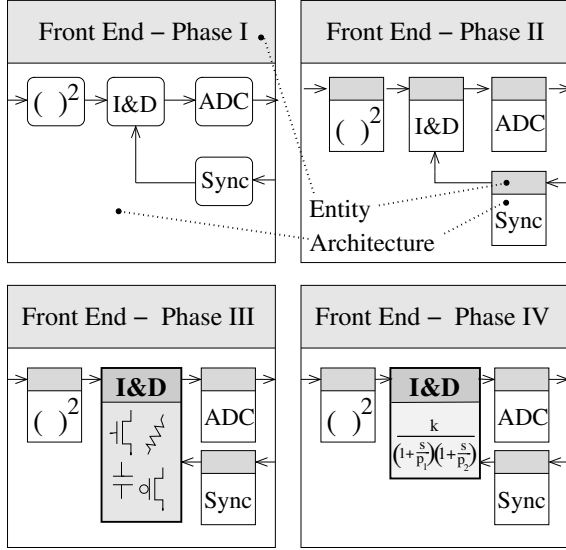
Front End – Phase I

$(\ )^2$

I&D

ADC

Sync

Front End – Phase II

$(\ )^2$

I&D

ADC

Sync

Entity

Architecture

Front End – Phase III

$(\ )^2$

I&D

ADC

Sync

Front End – Phase IV

$(\ )^2$

I&D

$\frac{k}{\left(1+\frac{s}{p_1}\right)\left(1+\frac{s}{p_2}\right)}$

ADC

Sync